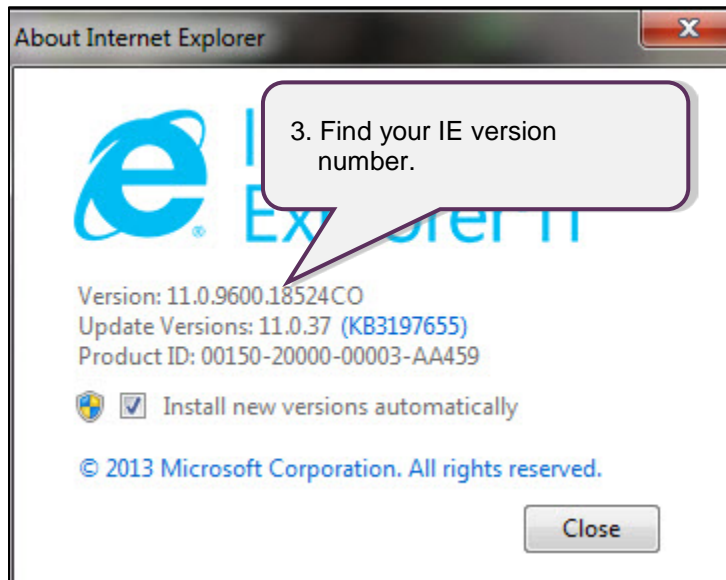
About Internet Explorer

x

3. Find your IE version number.

Explorer 11

Version: 11.0.9600.18524CO
Update Versions: 11.0.37 (KB3197655)
Product ID: 00150-20000-00003-AA459

Install new versions automatically

© 2013 Microsoft Corporation. All rights reserved.

Close